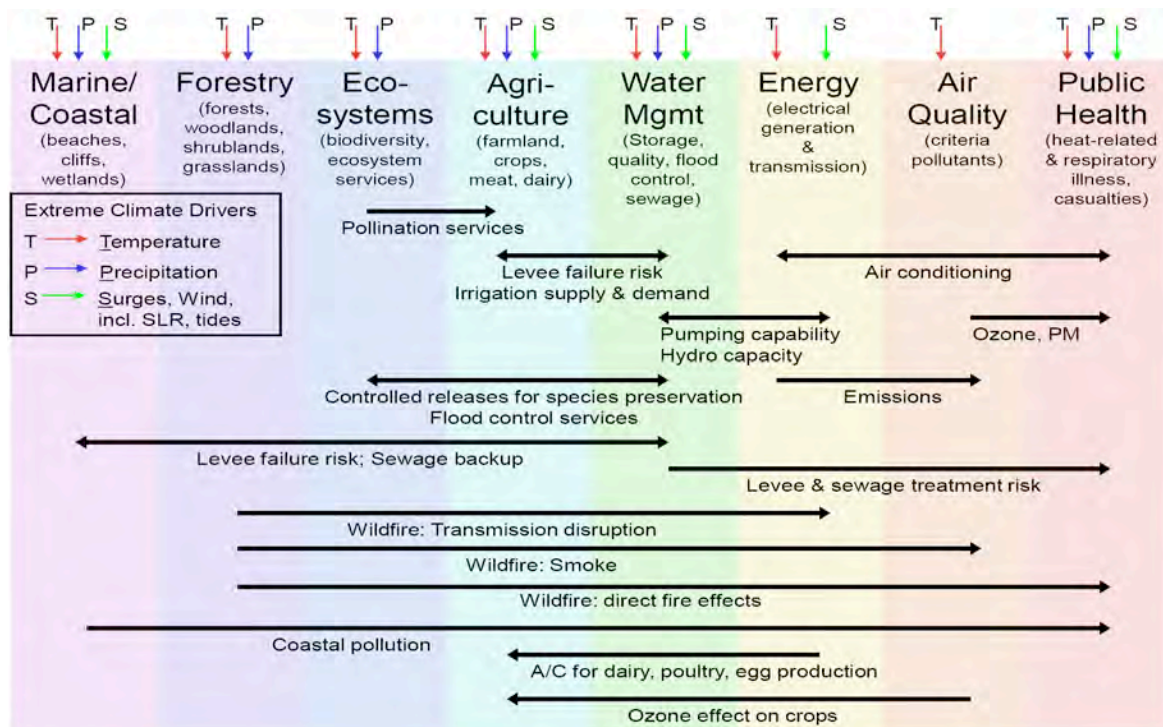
T P S
Marine/ Coastal
(beaches, cliffs, wetlands)

T P
Forestry
(forests, woodlands, shrublands, grasslands)

T P
Eco-systems
(biodiversity, ecosystem services)

T P S
Agri-culture
(farmland, crops, meat, dairy)

T P S
Water Mgmt
(Storage, quality, flood control, sewage)

T S
Energy
(electrical generation & transmission)

T
Air Quality
(criteria pollutants)

T P S
Public Health
(heat-related & respiratory illness, casualties)

Extreme Climate Drivers
T Temperature
P Precipitation
S Surges, Wind, incl. SLR, tides

Pollination services

Levee failure risk
Irrigation supply & demand

Air conditioning

Pumping capability
Hydro capacity

Ozone, PM

Controlled releases for species preservation
Flood control services

Emissions

Levee failure risk; Sewage backup

Levee & sewage treatment risk

Wildfire: Transmission disruption

Wildfire: Smoke

Wildfire: direct fire effects

Coastal pollution

A/C for dairy, poultry, egg production

Ozone effect on crops